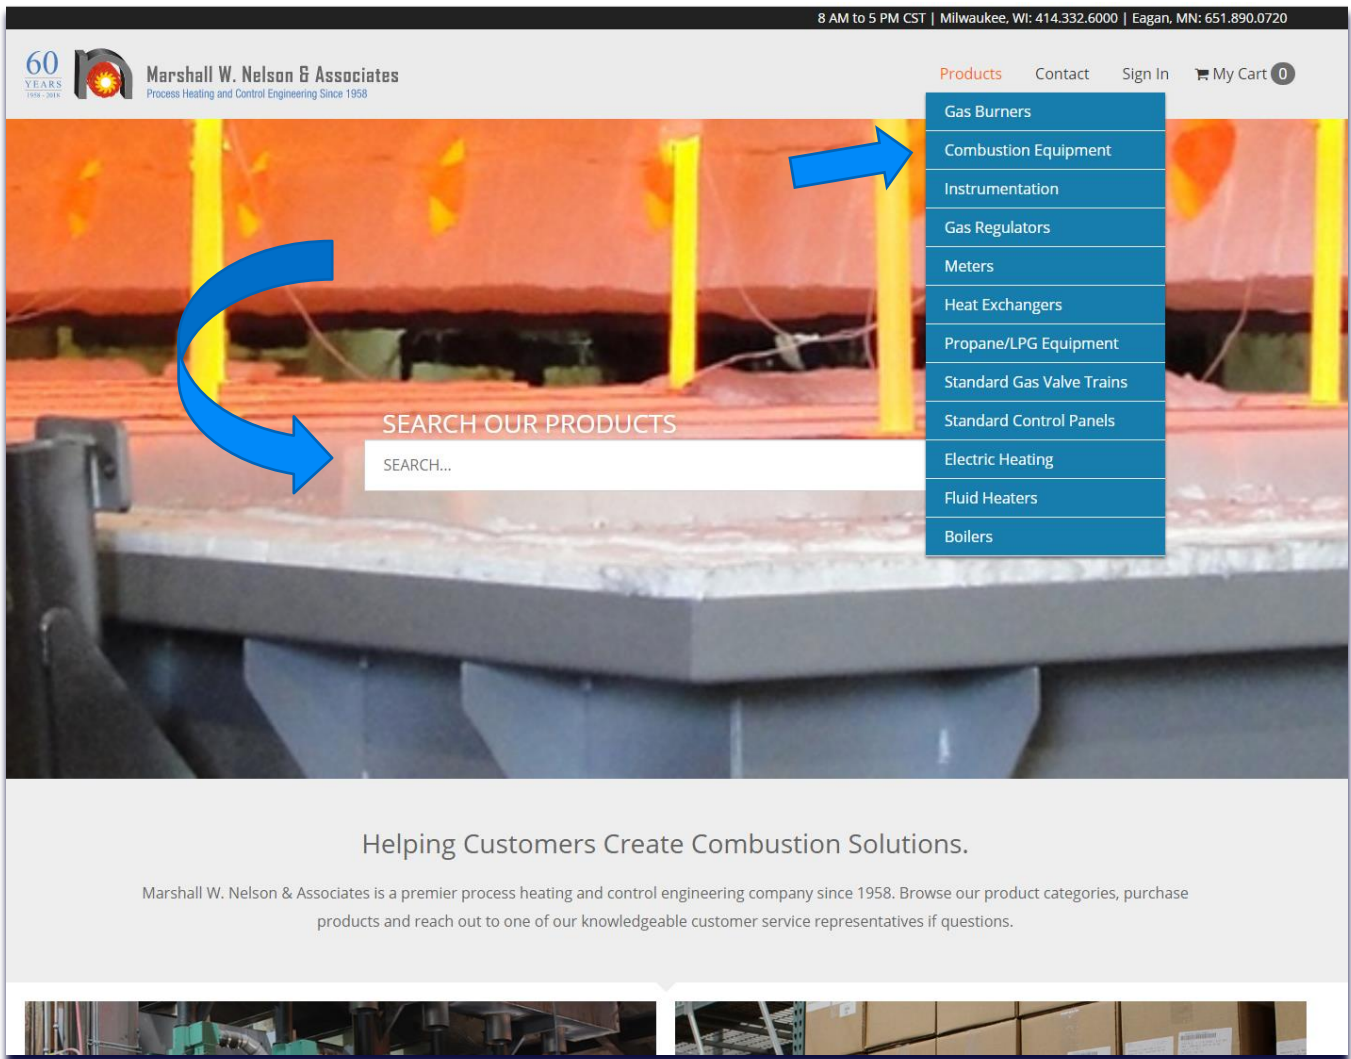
8 AM to 5 PM CST | Milwaukee, WI: 414.332.6000 | Eagan, MN: 651.890.0720

60 YEARS 1958 - 2018

Marshall W. Nelson & Associates
Process Heating and Control Engineering Since 1958

Products Contact Sign In My Cart 0

Gas Burners
Combustion Equipment
Instrumentation
Gas Regulators
Meters
Heat Exchangers
Propane/LPG Equipment
Standard Gas Valve Trains
Standard Control Panels
Electric Heating
Fluid Heaters
Boilers

SEARCH OUR PRODUCTS

SEARCH...

Helping Customers Create Combustion Solutions.

Marshall W. Nelson & Associates is a premier process heating and control engineering company since 1958. Browse our product categories, purchase products and reach out to one of our knowledgeable customer service representatives if questions.